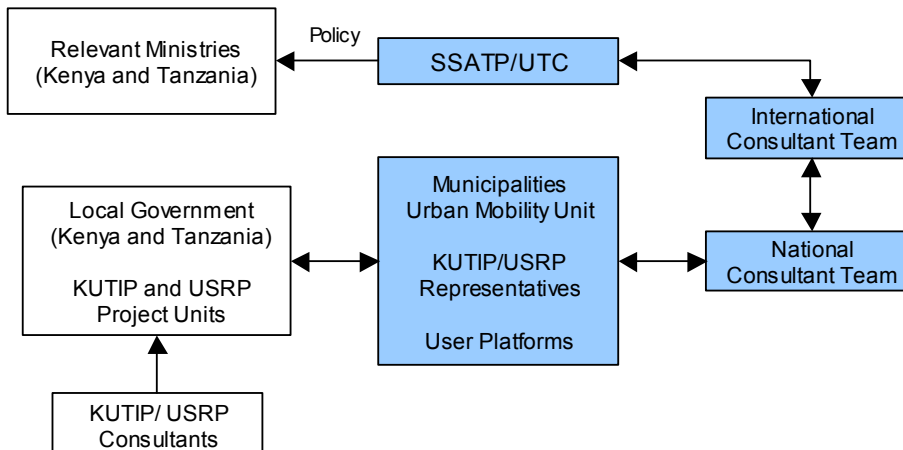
Relevant Ministries
(Kenya and Tanzania)

Policy

SSATP/UTC

International
Consultant Team

Local Government
(Kenya and Tanzania)

KUTIP and USRP
Project Units

Municipalities
Urban Mobility Unit

KUTIP/USRP
Representatives

User Platforms

National
Consultant Team

KUTIP/ USRP
Consultants